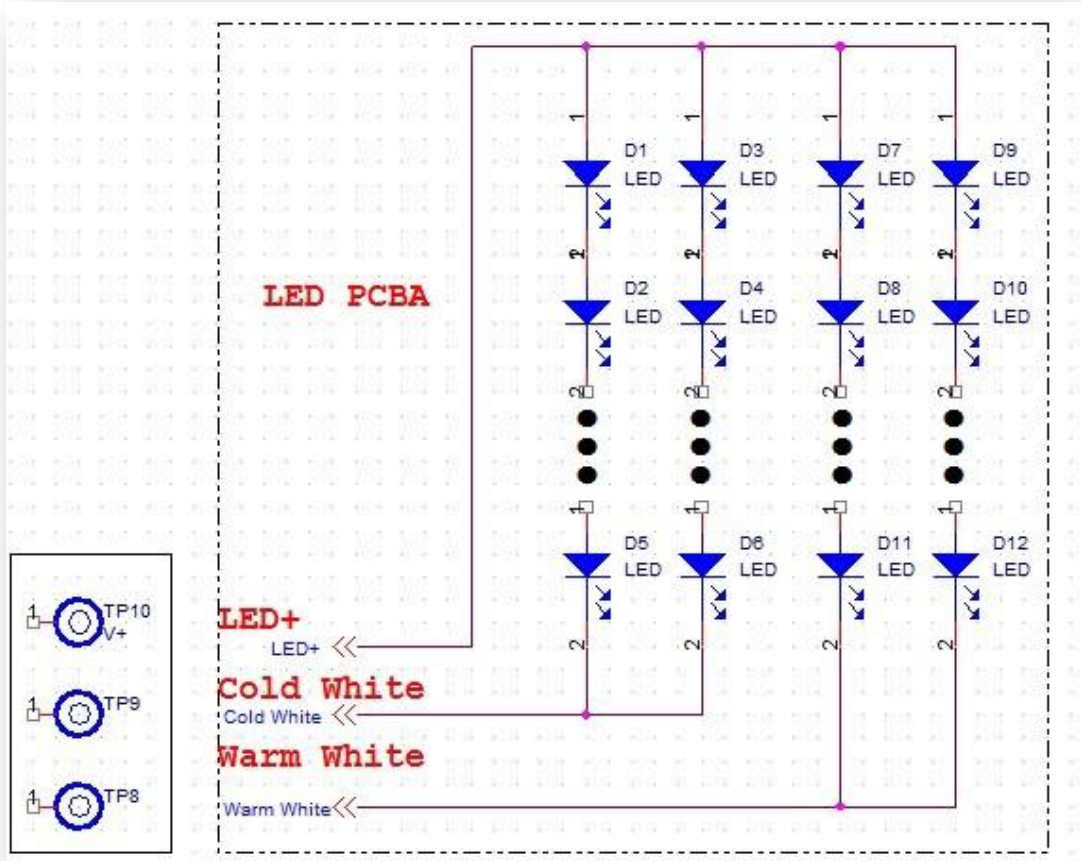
1 D1 LED
1 D3 LED
1 D7 LED
1 D9 LED
2 D2 LED
2 D4 LED
2 D8 LED
2 D10 LED
2
2
2
2
1 D5 LED
1 D6 LED
1 D11 LED
1 D12 LED
2
2
2
2

LED PCBA

1 TP10 V+
1 TP9
1 TP8

LED+
LED+
Cold White
Cold White
Warm White
Warm White